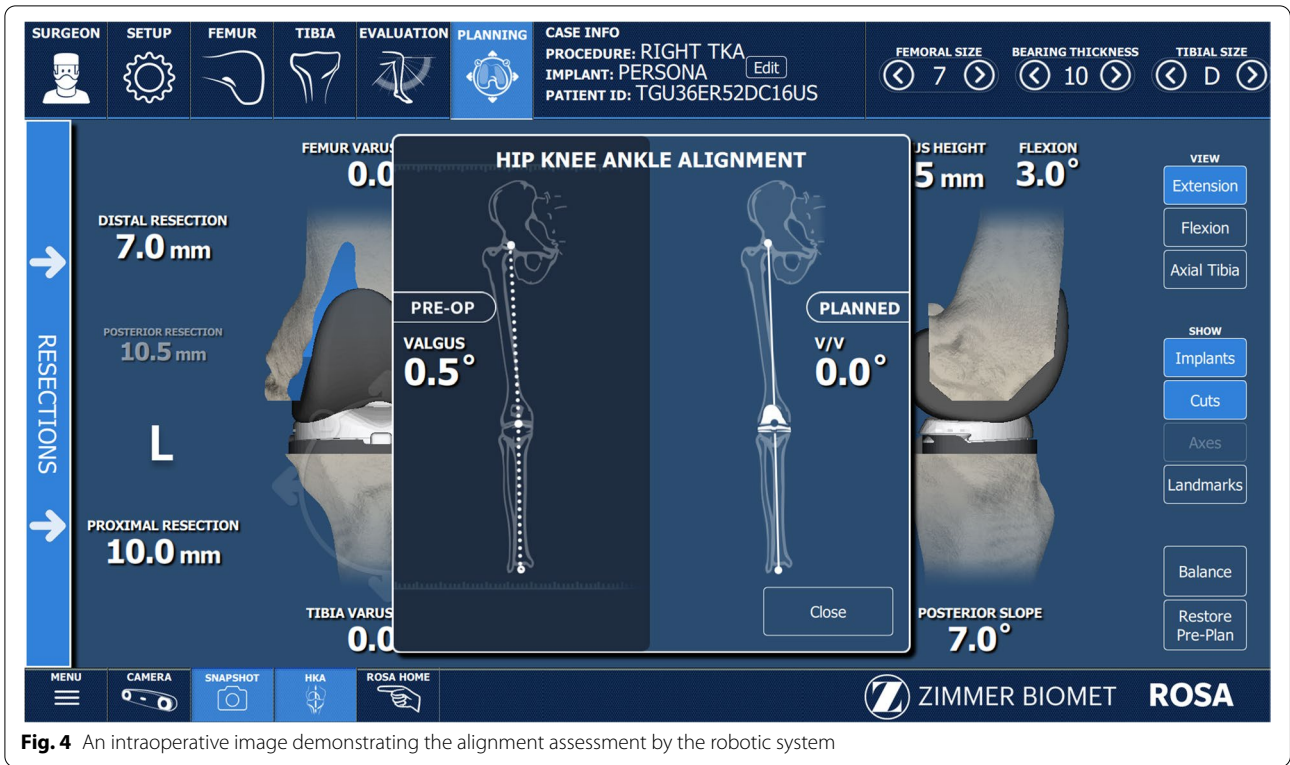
SURGEON SETUP FEMUR TIBIA EVALUATION PLANNING

CASE INFO
PROCEDURE: RIGHT TKA
IMPLANT: PERSONA Edit
PATIENT ID: TGU36ER52DC16US

FEMORAL SIZE
7
BEARING THICKNESS
10
TIBIAL SIZE
D

RESECTIONS

FEMUR VARUS
0.0

DISTAL RESECTION
7.0 mm

POSTERIOR RESECTION
10.5 mm

L

PROXIMAL RESECTION
10.0 mm

TIBIA VARUS
0.0

HIP KNEE ANKLE ALIGNMENT

PRE-OP
VALGUS
0.5°

PLANNED
V/V
0.0°

Close

US HEIGHT
5 mm

FLEXION
3.0°

POSTERIOR SLOPE
7.0°

VIEW
Extension
Flexion
Axial Tibia

SHOW
Implants
Cuts
Axes
Landmarks

Balance
Restore Pre-Plan

MENU CAMERA SNAPSHOT HKA ROSA HOME

ZIMMER BIOMET ROSA

**Fig. 4** An intraoperative image demonstrating the alignment assessment by the robotic system